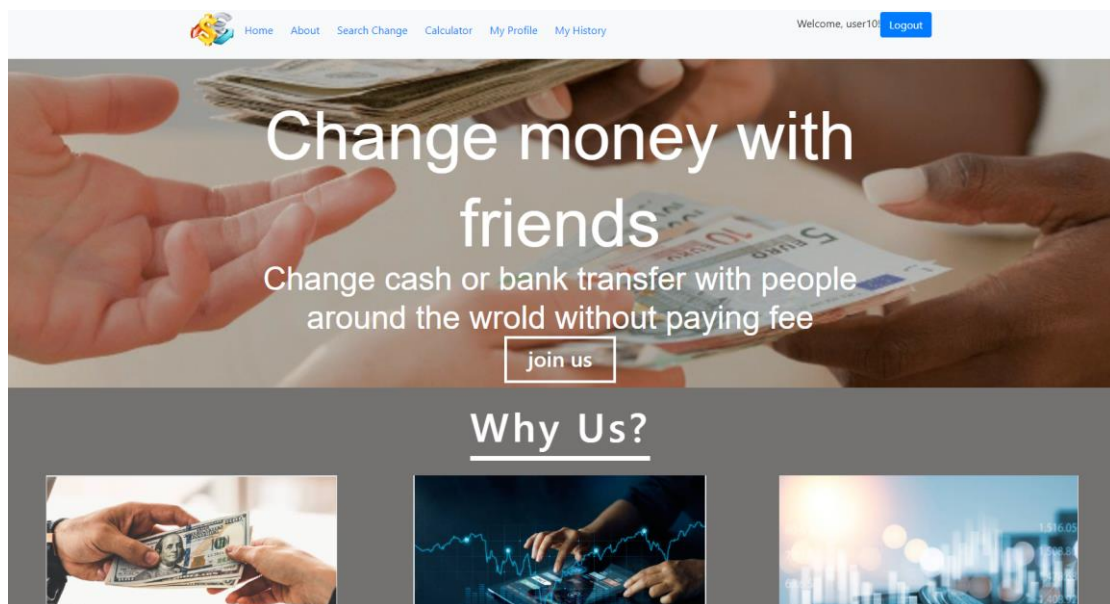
Home About Search Change Calculator My Profile My History

Welcome, user10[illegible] Logout

Change money with friends

Change cash or bank transfer with people around the wrold without paying fee

join us

Why Us?